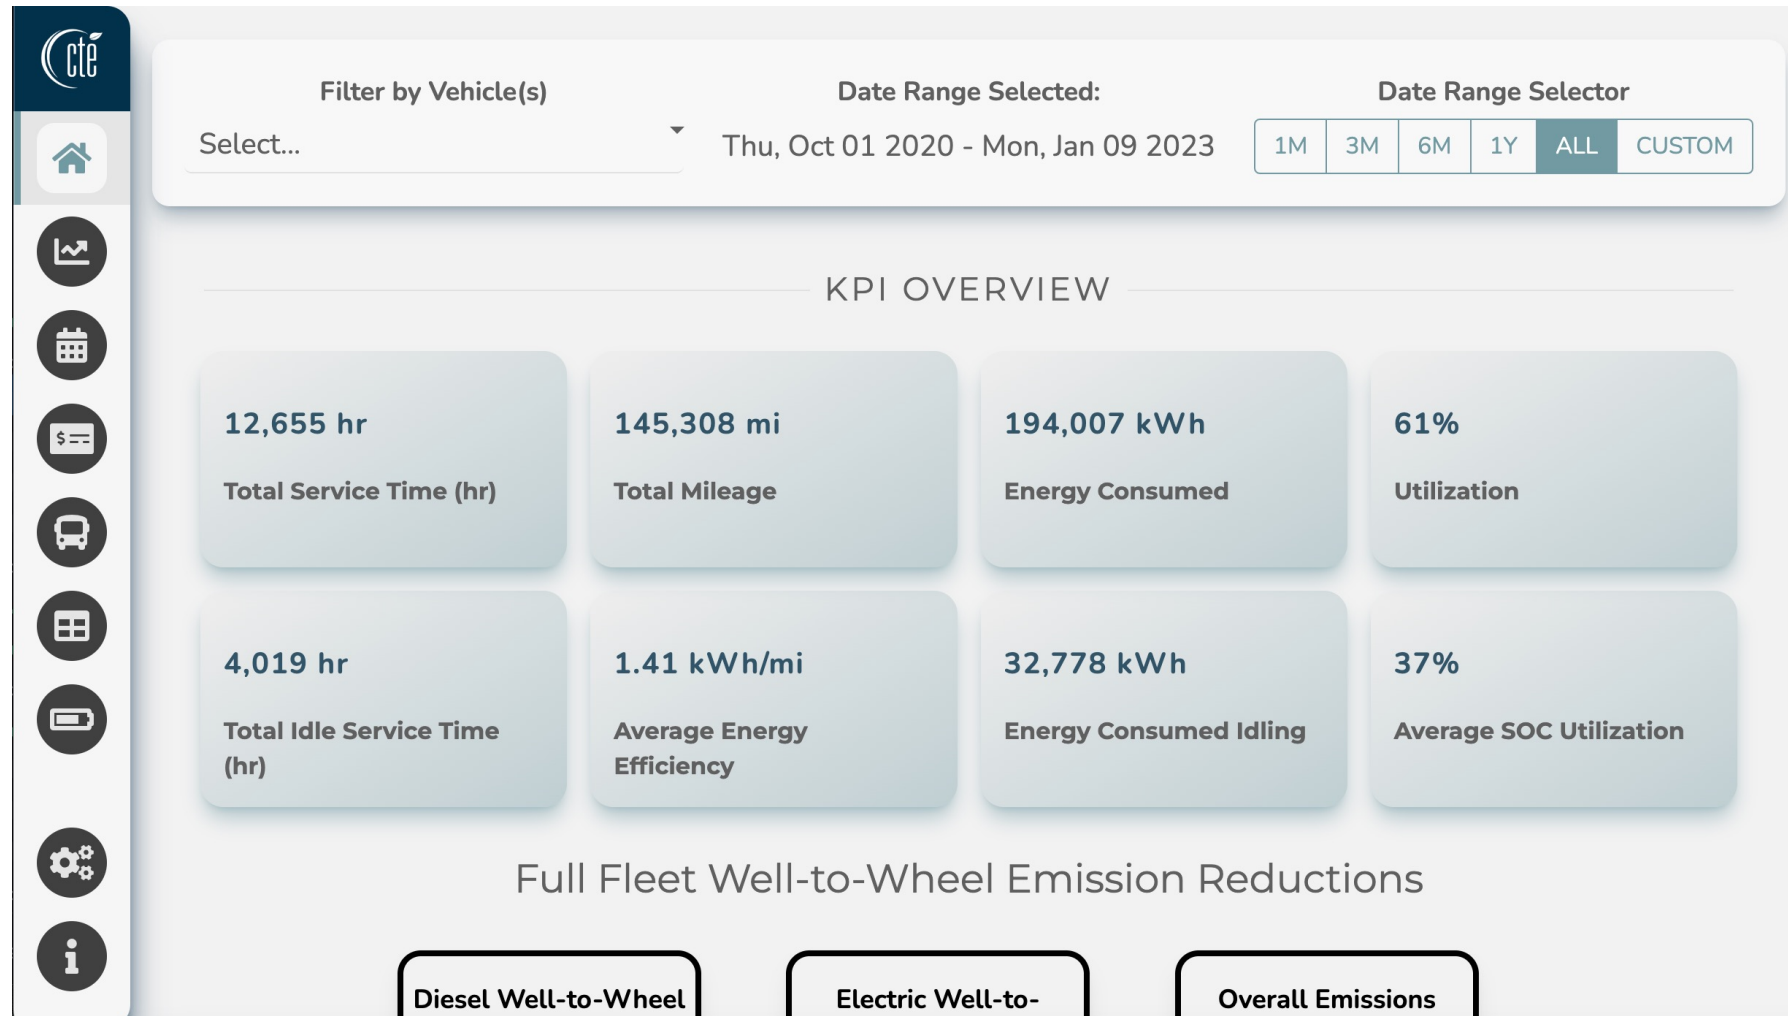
cte

Filter by Vehicle(s)
Select...

Date Range Selected:
Thu, Oct 01 2020 - Mon, Jan 09 2023

Date Range Selector
1M 3M 6M 1Y ALL CUSTOM

KPI OVERVIEW

12,655 hr
Total Service Time (hr)

145,308 mi
Total Mileage

194,007 kWh
Energy Consumed

61%
Utilization

4,019 hr
Total Idle Service Time (hr)

1.41 kWh/mi
Average Energy Efficiency

32,778 kWh
Energy Consumed Idling

37%
Average SOC Utilization

Full Fleet Well-to-Wheel Emission Reductions

Diesel Well-to-Wheel

Electric Well-to-

Overall Emissions